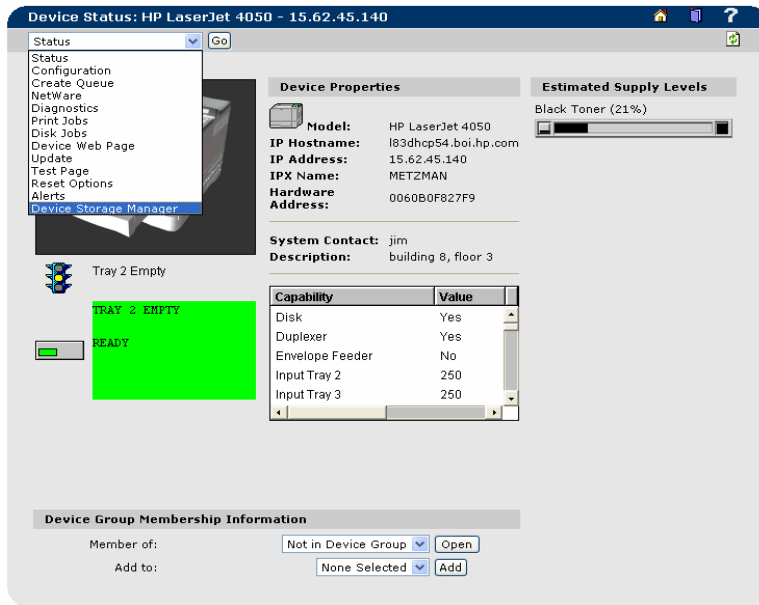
Device Status: HP LaserJet 4050 - 15.62.45.140

?

Status
Go

Status
Configuration
Create Queue
NetWare
Diagnostics
Print Jobs
Disk Jobs
Device Web Page
Update
Test Page
Reset Options
Alerts
Device Storage Manager

Device Properties

| | |
|---|---|
| Model: | HP LaserJet 4050 |
| IP Hostname: | l83dhcp54.boi.hp.com |
| IP Address: | 15.62.45.140 |
| IPX Name: | METZMAN |
| Hardware Address: | 0060B0F827F9 |

System Contact: jim
Description: building 8, floor 3

| Capability | Value |
|---|---|
| Disk | Yes |
| Duplexer | Yes |
| Envelope Feeder | No |
| Input Tray 2 | 250 |
| Input Tray 3 | 250 |

Estimated Supply Levels

Black Toner (21%)

Tray 2 Empty

TRAY 2 EMPTY

READY

Device Group Membership Information

Member of: Not in Device Group Open
Add to: None Selected Add